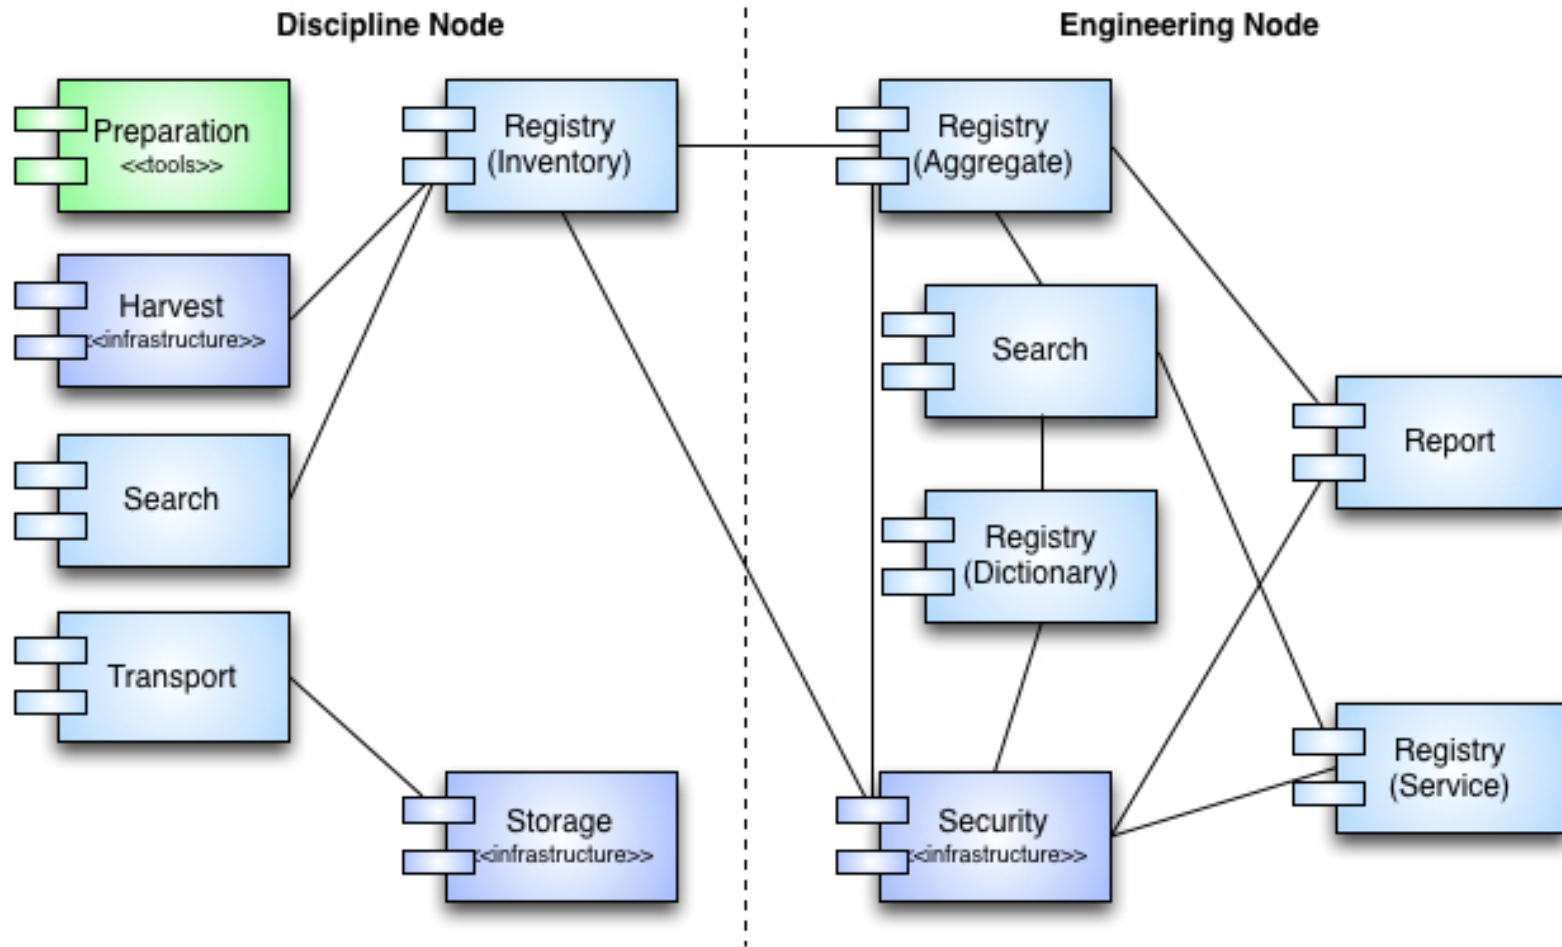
Discipline Node

Engineering Node

Preparation
<<tools>>

Registry
(Inventory)

Registry
(Aggregate)

Harvest
<<infrastructure>>

Search

Search

Report

Registry
(Dictionary)

Transport

Registry
(Service)

Storage
<<infrastructure>>

Security
<<infrastructure>>